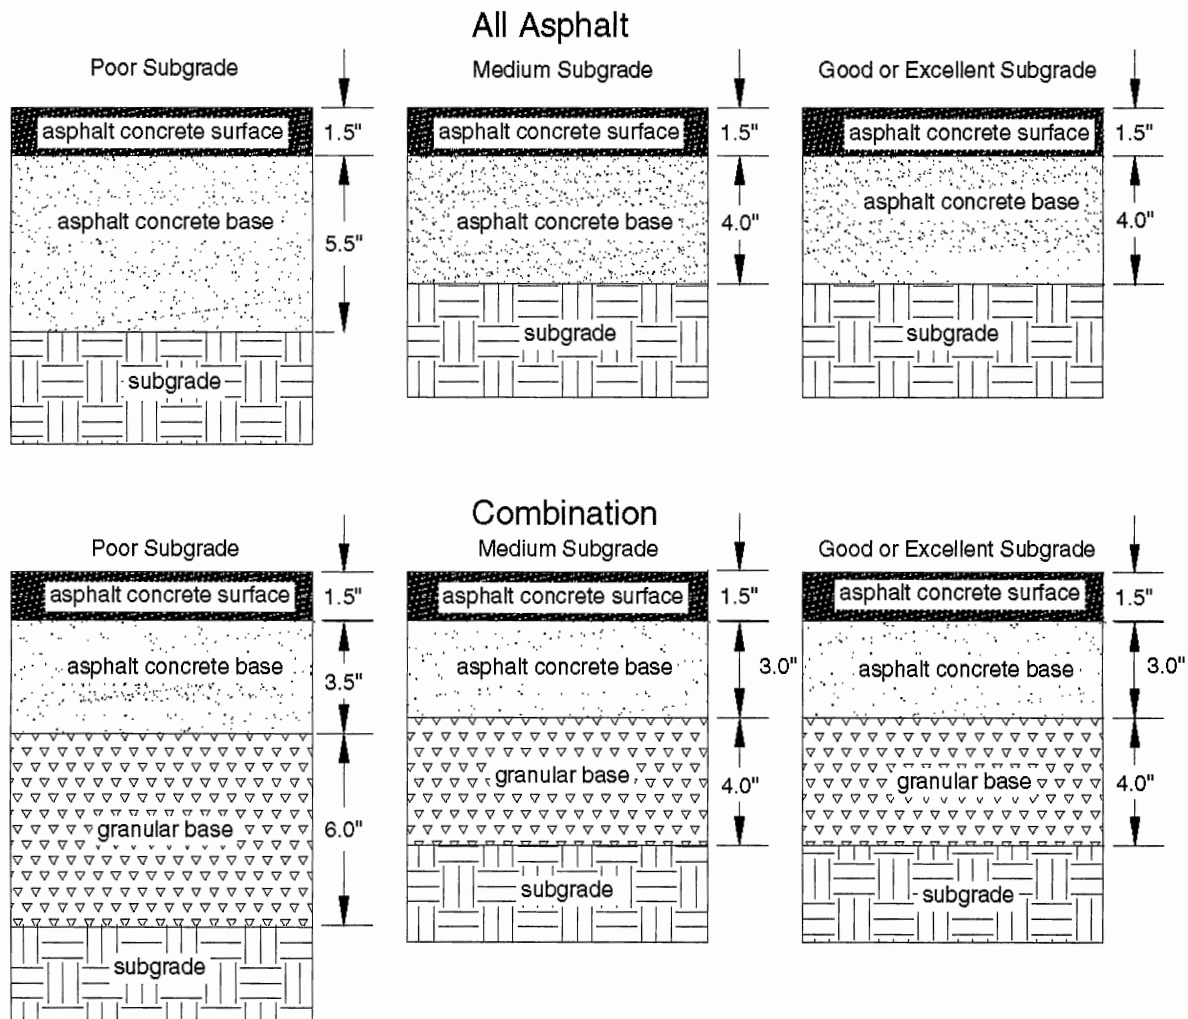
All Asphalt

Poor Subgrade

asphalt concrete surface 1.5"

asphalt concrete base 5.5"

subgrade

Medium Subgrade

asphalt concrete surface 1.5"

asphalt concrete base 4.0"

subgrade

Good or Excellent Subgrade

asphalt concrete surface 1.5"

asphalt concrete base 4.0"

subgrade

Combination

Poor Subgrade

asphalt concrete surface 1.5"

asphalt concrete base 3.5"

granular base 6.0"

subgrade

Medium Subgrade

asphalt concrete surface 1.5"

asphalt concrete base 3.0"

granular base 4.0"

subgrade

Good or Excellent Subgrade

asphalt concrete surface 1.5"

asphalt concrete base 3.0"

granular base 4.0"

subgrade